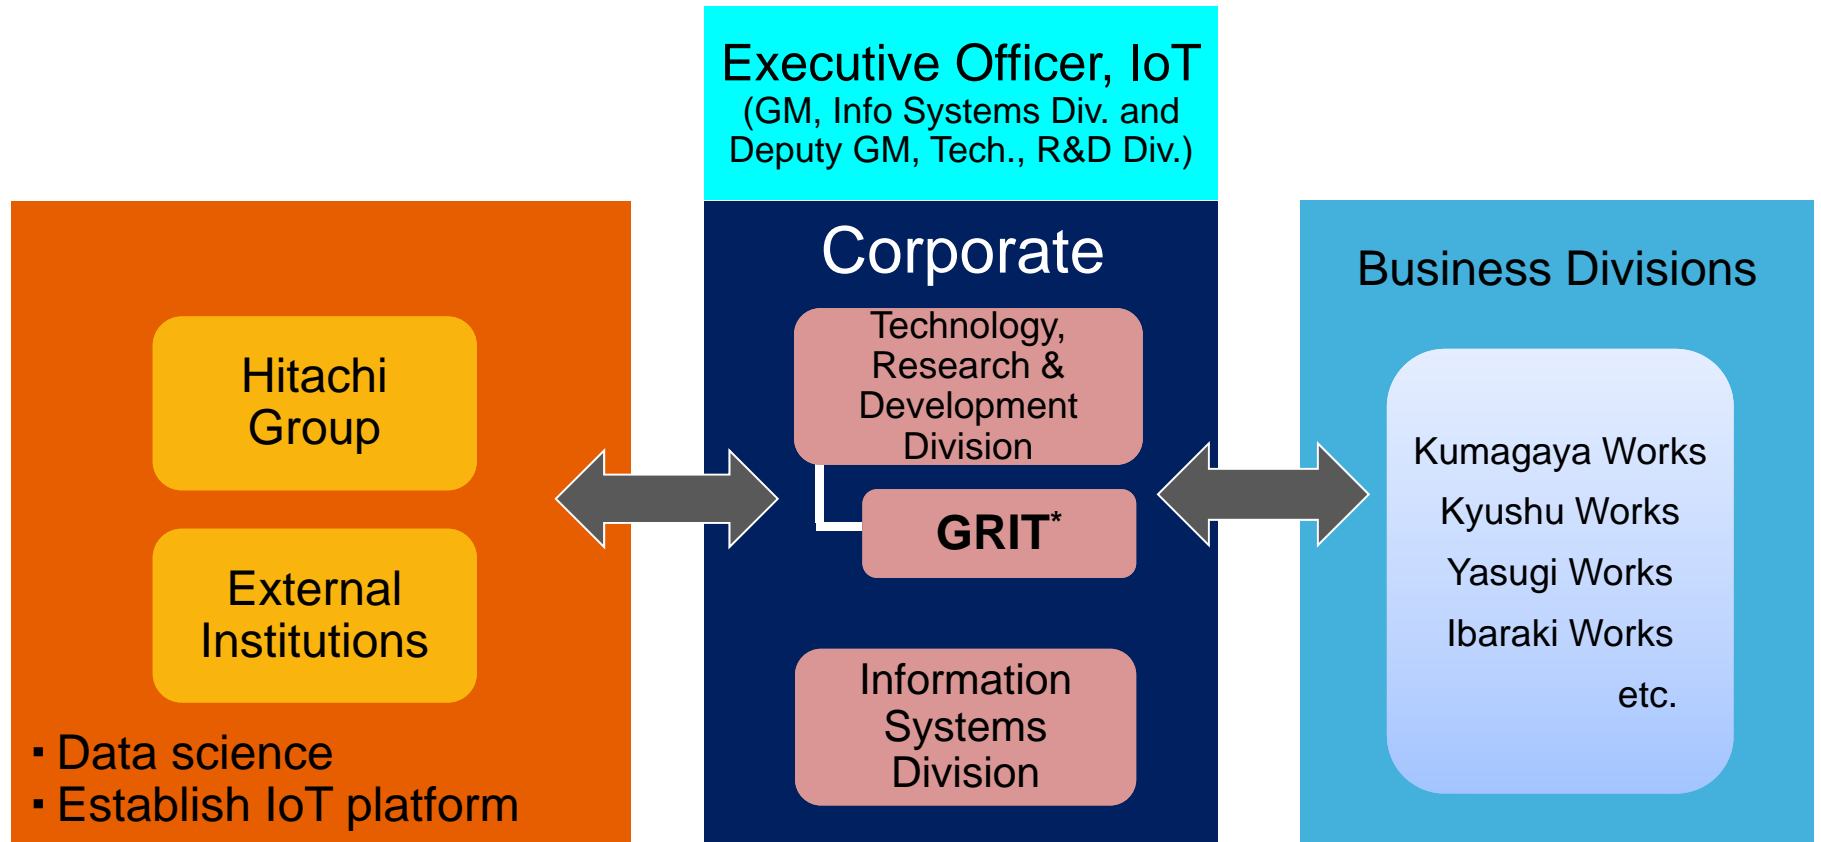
Executive Officer, IoT
(GM, Info Systems Div. and Deputy GM, Tech., R&D Div.)

Hitachi Group

External Institutions

▪ Data science
▪ Establish IoT platform

Corporate

Technology, Research & Development Division

GRIT*

Information Systems Division

Business Divisions

Kumagaya Works
Kyushu Works
Yasugi Works
Ibaraki Works
etc.